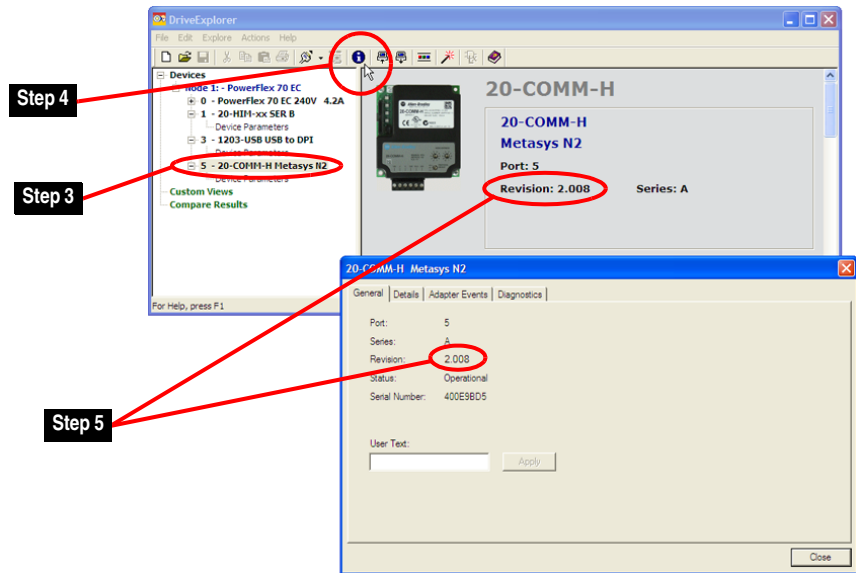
DriveExplorer

File Edit Explore Actions Help

Step 4

Step 3

Step 5

Devices
Node 1: - PowerFlex 70 EC
0 - PowerFlex 70 EC 240V 4.2A
1 - 20-HIM-xx SER B
Device Parameters
3 - 1203-USB USB to DPI
Device Parameters
5 - 20-COMM-H Metasys N2
Device Parameters
Custom Views
Compare Results

For Help, press F1

20-COMM-H

20-COMM-H
Metasys N2
Port: 5
Revision: 2.008
Series: A

20-COMM-H Metasys N2

General | Details | Adapter Events | Diagnostics

Port: 5
Series: A
Revision: 2.008
Status: Operational
Serial Number: 400E9BD5

User Text:

Apply

Close